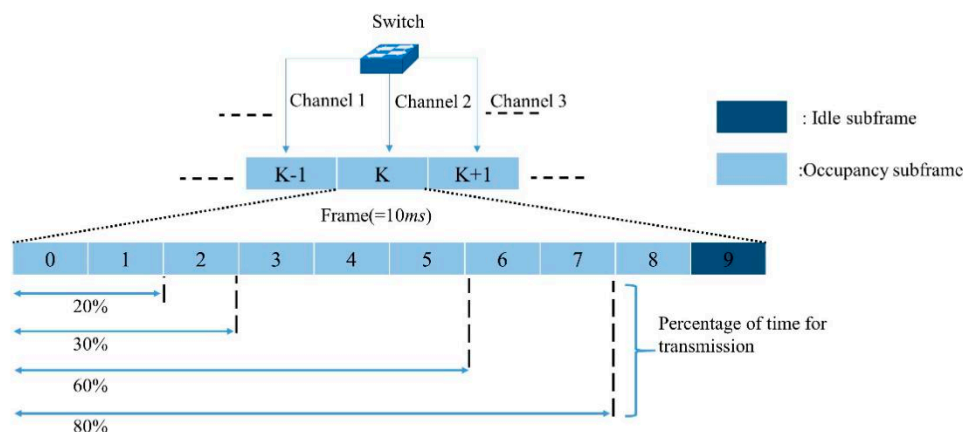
Switch

Channel 1

Channel 2

Channel 3

K-1

K

K+1

Frame(=10*ms*)

: Idle subframe

:Occupancy subframe

| 0 | 1 | 2 | 3 | 4 | 5 | 6 | 7 | 8 | 9 |
|---|---|---|---|---|---|---|---|---|---|

20%

30%

60%

80%

Percentage of time for transmission